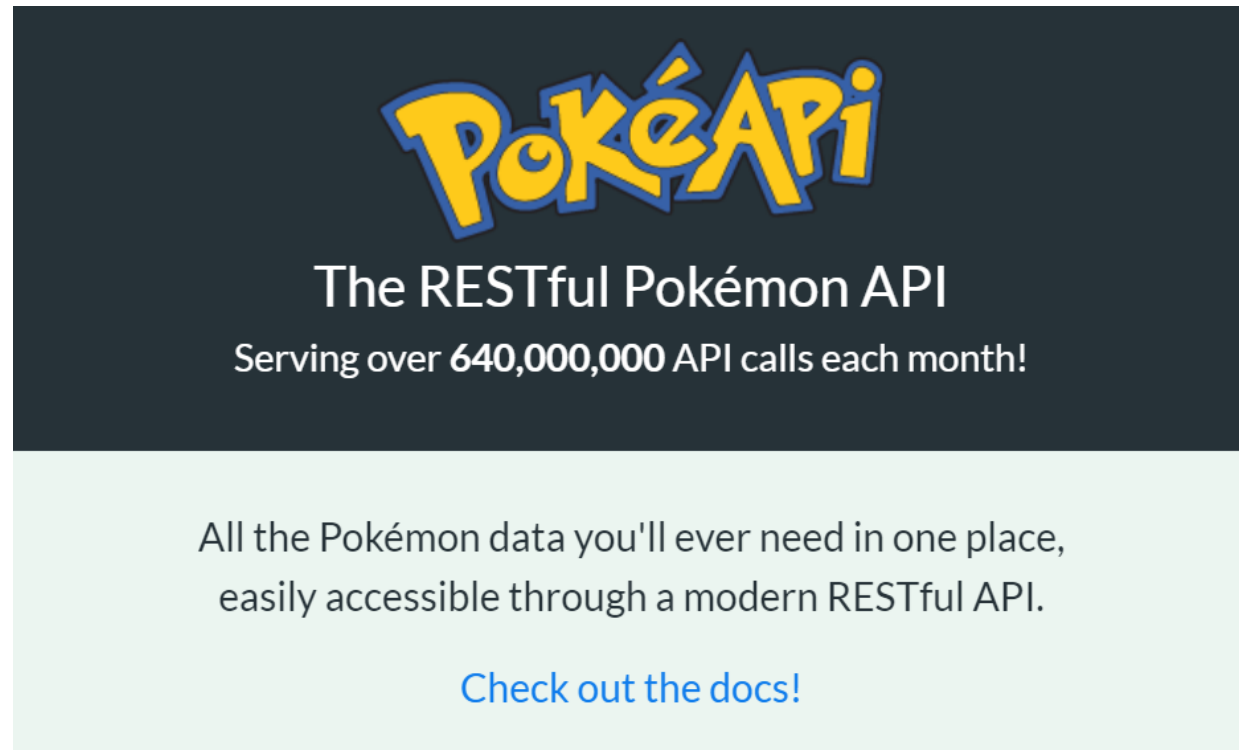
PokéApi

The RESTful Pokémon API

Serving over **640,000,000** API calls each month!

All the Pokémon data you'll ever need in one place, easily accessible through a modern RESTful API.

Check out the docs!